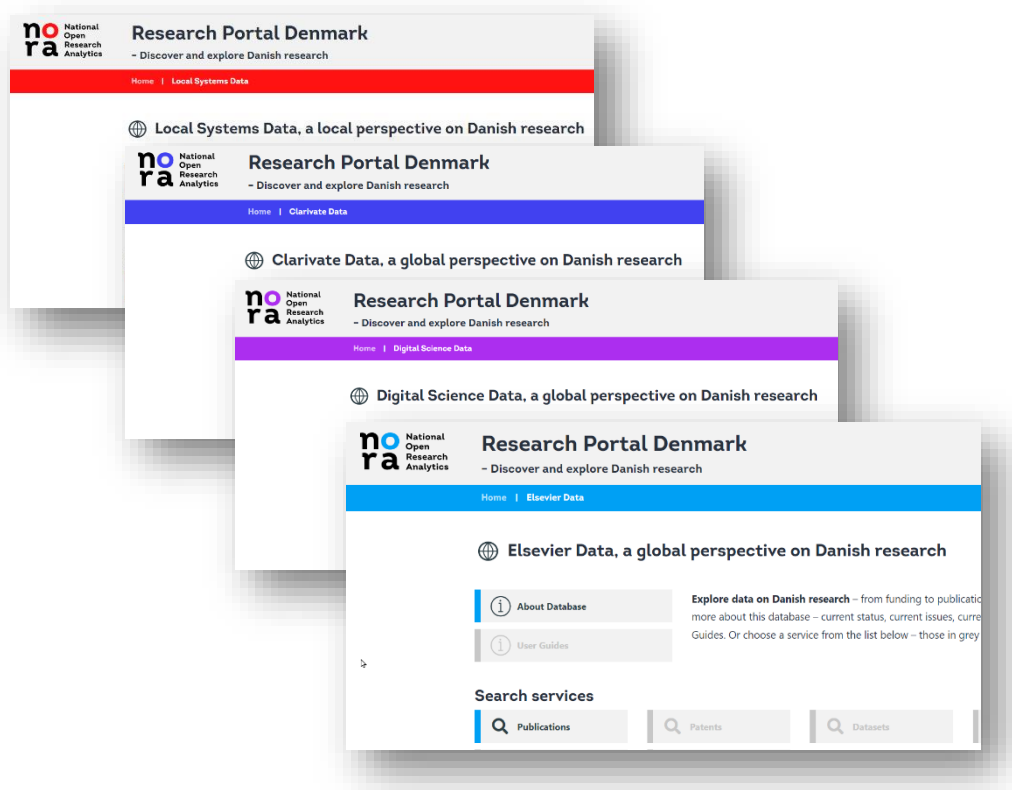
nora National Open Research Analytics

Research Portal Denmark
- Discover and explore Danish research

Home | Local Systems Data

Local Systems Data, a local perspective on Danish research

nora National Open Research Analytics

Research Portal Denmark
- Discover and explore Danish research

Home | Clarivate Data

Clarivate Data, a global perspective on Danish research

nora National Open Research Analytics

Research Portal Denmark
- Discover and explore Danish research

Home | Digital Science Data

Digital Science Data, a global perspective on Danish research

nora National Open Research Analytics

Research Portal Denmark
- Discover and explore Danish research

Home | Elsevier Data

Elsevier Data, a global perspective on Danish research

About Database

User Guides

Explore data on Danish research – from funding to publicatio more about this database – current status, current issues, curre Guides. Or choose a service from the list below – those in grey

Search services

Publications

Patents

Datasets